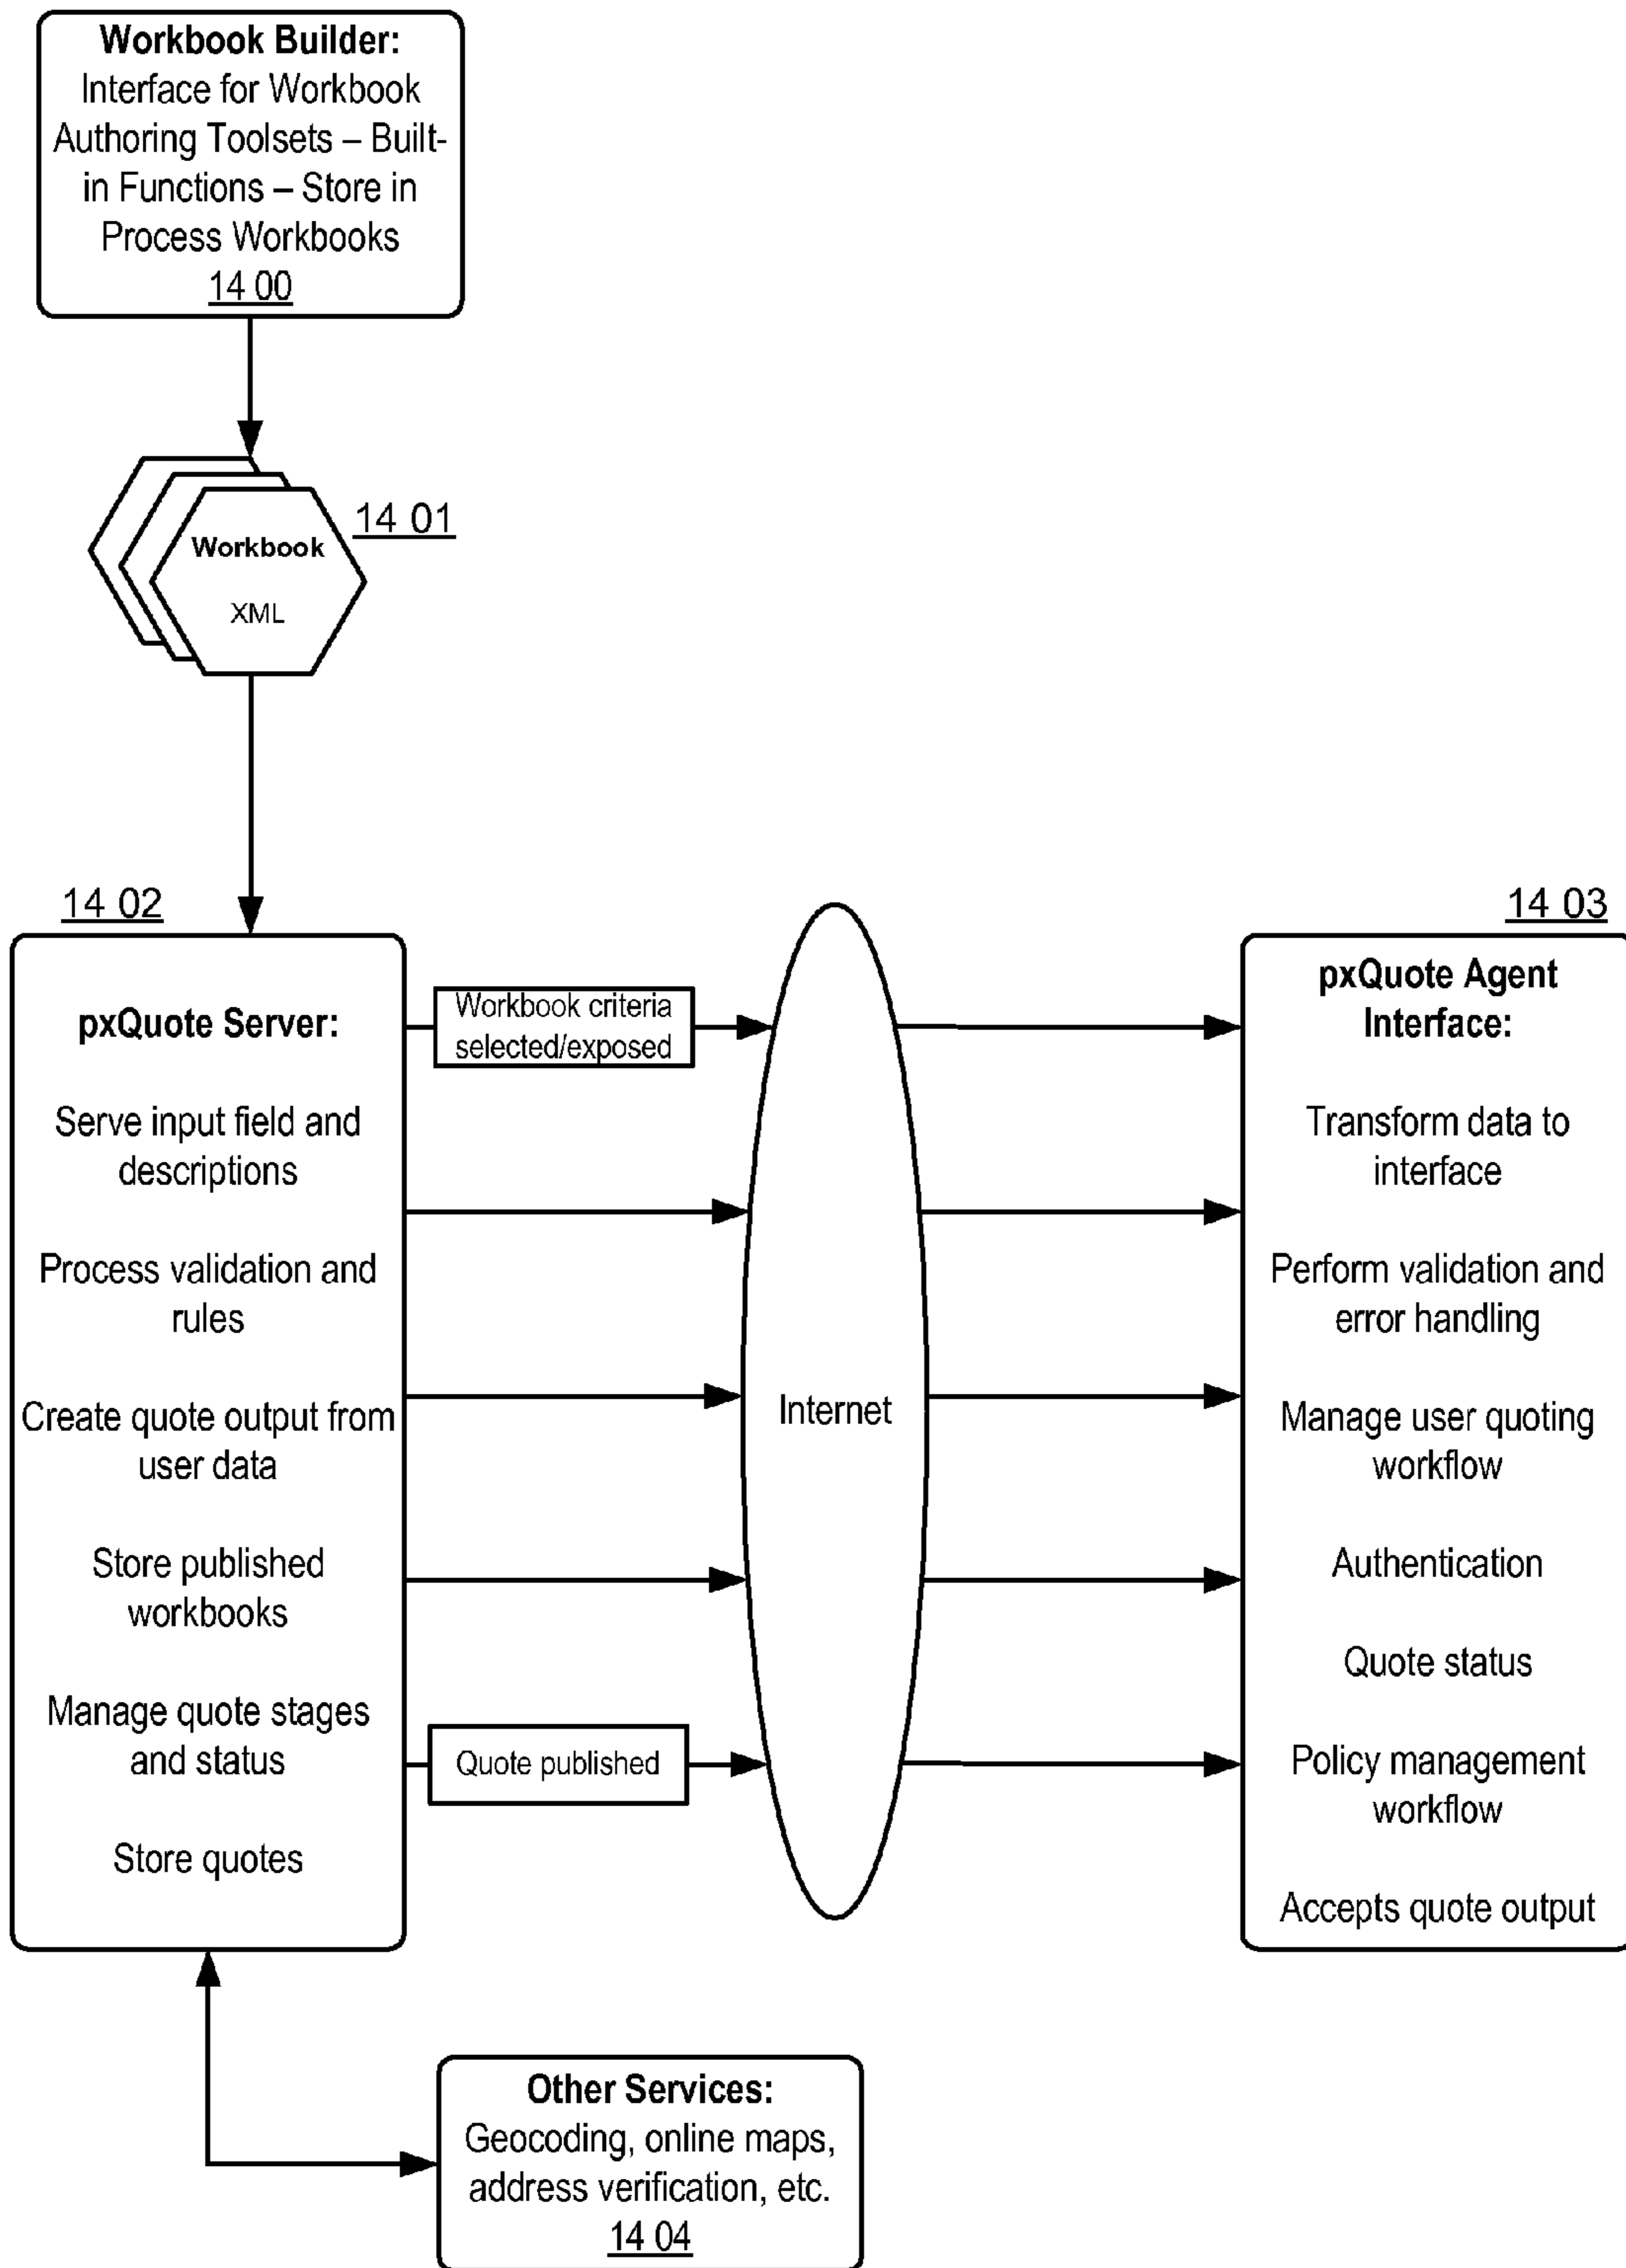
**Workbook Builder:**
Interface for Workbook Authoring Toolsets – Built-in Functions – Store in Process Workbooks
14 00

Workbook
XML
14 01

14 02

**pxQuote Server:**

Serve input field and descriptions

Process validation and rules

Create quote output from user data

Store published workbooks

Manage quote stages and status

Store quotes

Workbook criteria selected/exposed

Quote published

Internet

14 03

**pxQuote Agent Interface:**

Transform data to interface

Perform validation and error handling

Manage user quoting workflow

Authentication

Quote status

Policy management workflow

Accepts quote output

**Other Services:**
Geocoding, online maps, address verification, etc.
14 04